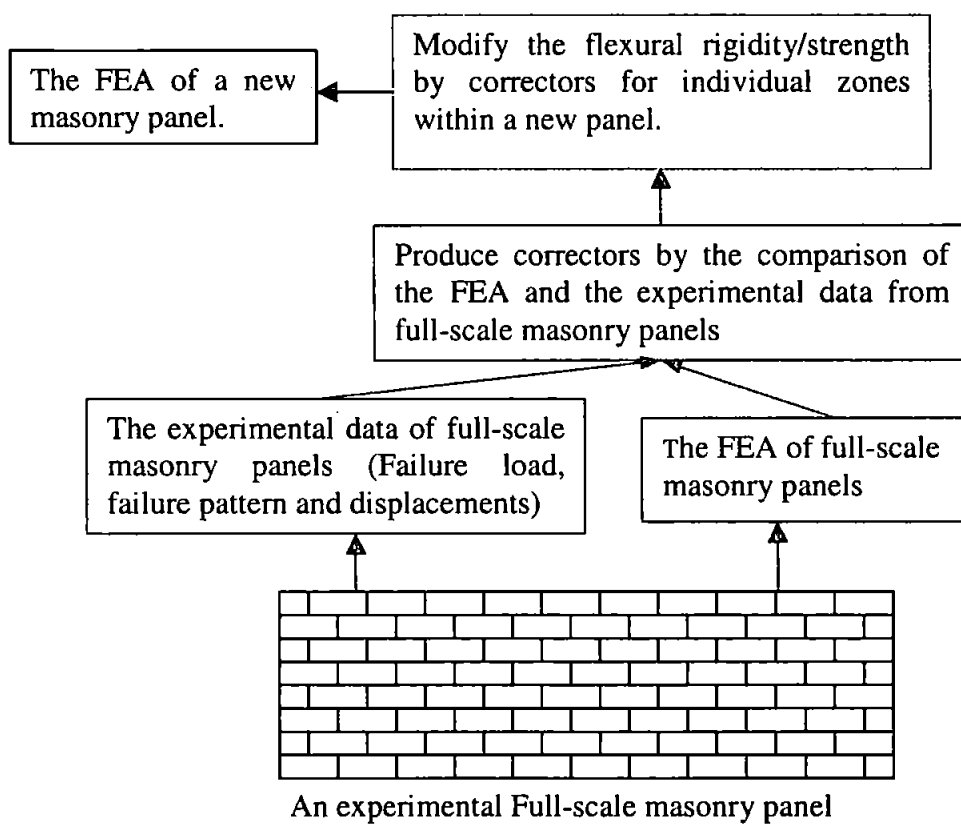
Modify the flexural rigidity/strength by correctors for individual zones within a new panel.

The FEA of a new masonry panel.

Produce correctors by the comparison of the FEA and the experimental data from full-scale masonry panels

The experimental data of full-scale masonry panels (Failure load, failure pattern and displacements)

The FEA of full-scale masonry panels

An experimental Full-scale masonry panel